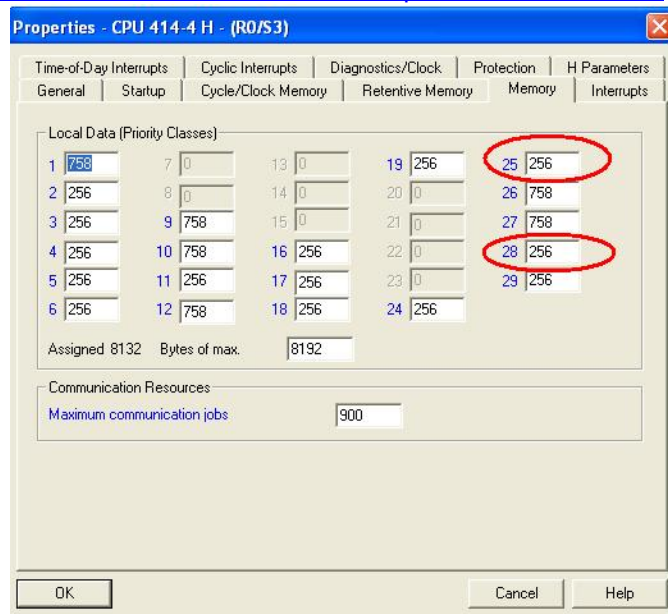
Properties - CPU 414-4 H - (R0/S3)

Time-of-Day Interrupts | Cyclic Interrupts | Diagnostics/Clock | Protection | H Parameters
General | Startup | Cycle/Clock Memory | Retentive Memory | Memory | Interrupts

Local Data (Priority Classes)

| | | | | | | | | | |
|---|---|---|---|---|---|---|---|---|---|
| 1 | 758 | 7 | 0 | 13 | 0 | 19 | 256 | 25 | 256 |
| 2 | 256 | 8 | 0 | 14 | 0 | 20 | 0 | 26 | 758 |
| 3 | 256 | 9 | 758 | 15 | 0 | 21 | 0 | 27 | 758 |
| 4 | 256 | 10 | 758 | 16 | 256 | 22 | 0 | 28 | 256 |
| 5 | 256 | 11 | 256 | 17 | 256 | 23 | 0 | 29 | 256 |
| 6 | 256 | 12 | 758 | 18 | 256 | 24 | 256 | | |

Assigned 8132 Bytes of max. 8192

Communication Resources
Maximum communication jobs 900

OK Cancel Help